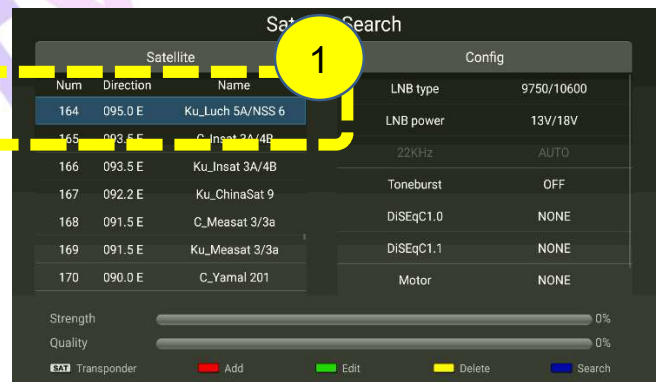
Sat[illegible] Search

Satellite

| Num | Direction | Name |
|---|---|---|
| 164 | 095.0 E | Ku_Luch 5A/NSS 6 |
| 165 | 093.5 E | C_Insat 3A/4B |
| 166 | 093.5 E | Ku_Insat 3A/4B |
| 167 | 092.2 E | Ku_ChinaSat 9 |
| 168 | 091.5 E | C_Measat 3/3a |
| 169 | 091.5 E | Ku_Measat 3/3a |
| 170 | 090.0 E | C_Yamal 201 |

1

Config

| | |
|---|---|
| LNB type | 9750/10600 |
| LNB power | 13V/18V |
| 22KHz | AUTO |
| Toneburst | OFF |
| DiSEqC1.0 | NONE |
| DiSEqC1.1 | NONE |
| Motor | NONE |

Strength 0%
Quality 0%

SAT Transponder Add Edit Delete Search